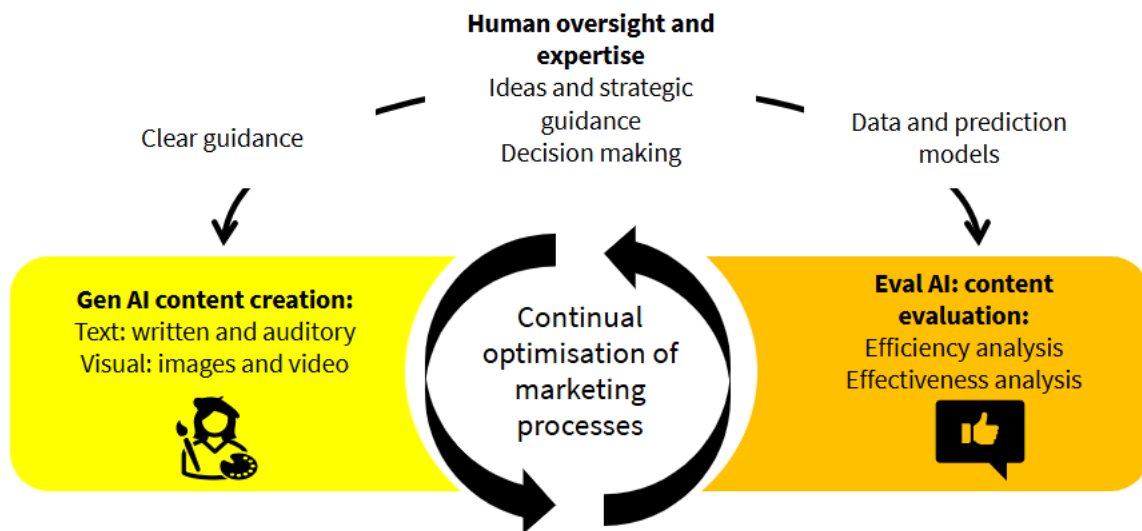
Human oversight and expertise
Ideas and strategic guidance
Decision making

Clear guidance

Data and prediction models

Gen AI content creation:
Text: written and auditory
Visual: images and video

Continual optimisation of marketing processes

Eval AI: content evaluation:
Efficiency analysis
Effectiveness analysis